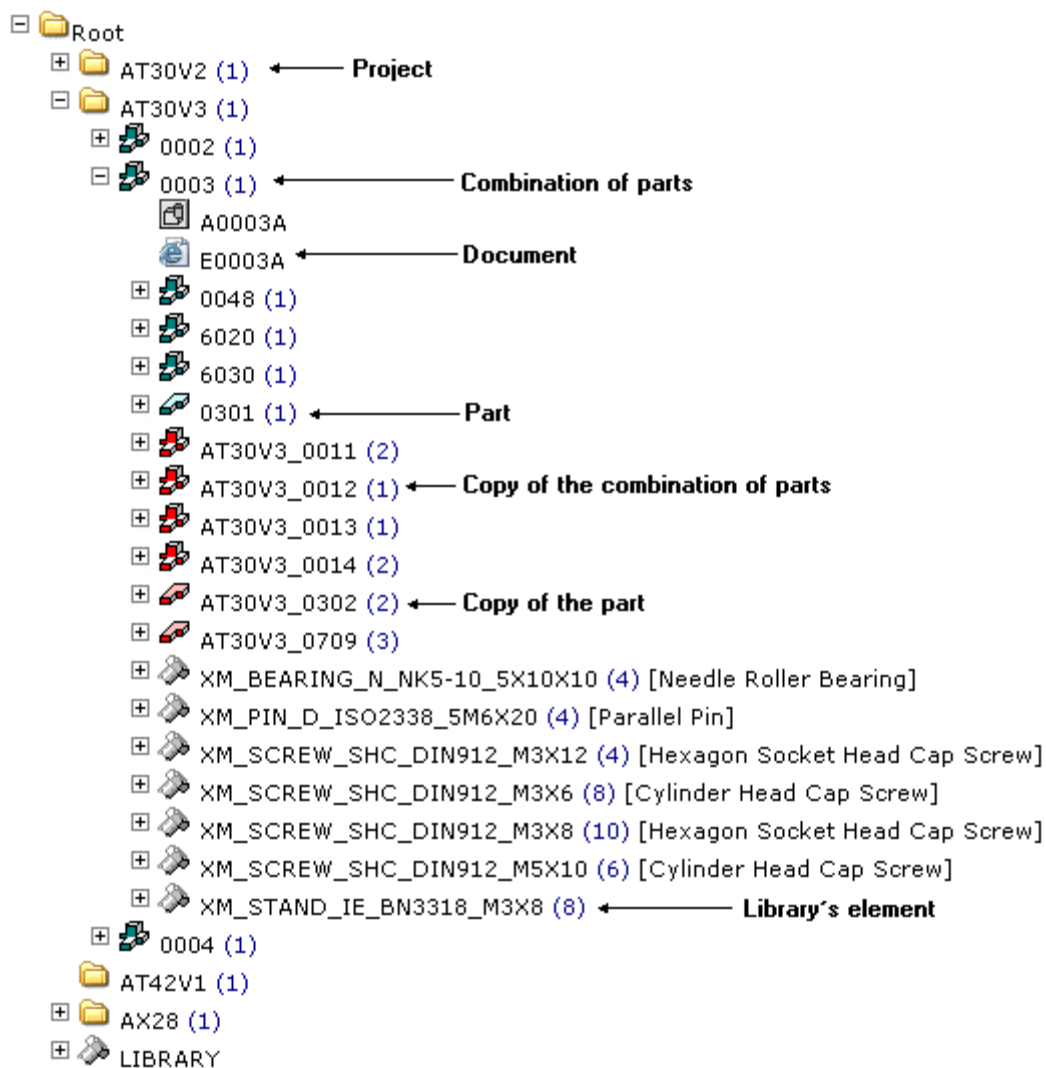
Root
AT30V2 (1) Project
AT30V3 (1)
0002 (1)
0003 (1) Combination of parts
A0003A
E0003A Document
0048 (1)
6020 (1)
6030 (1)
0301 (1) Part
AT30V3_0011 (2)
AT30V3_0012 (1) Copy of the combination of parts
AT30V3_0013 (1)
AT30V3_0014 (2)
AT30V3_0302 (2) Copy of the part
AT30V3_0709 (3)
XM_BEARING_N_NK5-10_5X10X10 (4) [Needle Roller Bearing]
XM_PIN_D_ISO2338_5M6X20 (4) [Parallel Pin]
XM_SCREW_SHC_DIN912_M3X12 (4) [Hexagon Socket Head Cap Screw]
XM_SCREW_SHC_DIN912_M3X6 (8) [Cylinder Head Cap Screw]
XM_SCREW_SHC_DIN912_M3X8 (10) [Hexagon Socket Head Cap Screw]
XM_SCREW_SHC_DIN912_M5X10 (6) [Cylinder Head Cap Screw]
XM_STAND_IE_BN3318_M3X8 (8) Library´s element
0004 (1)
AT42V1 (1)
AX28 (1)
LIBRARY